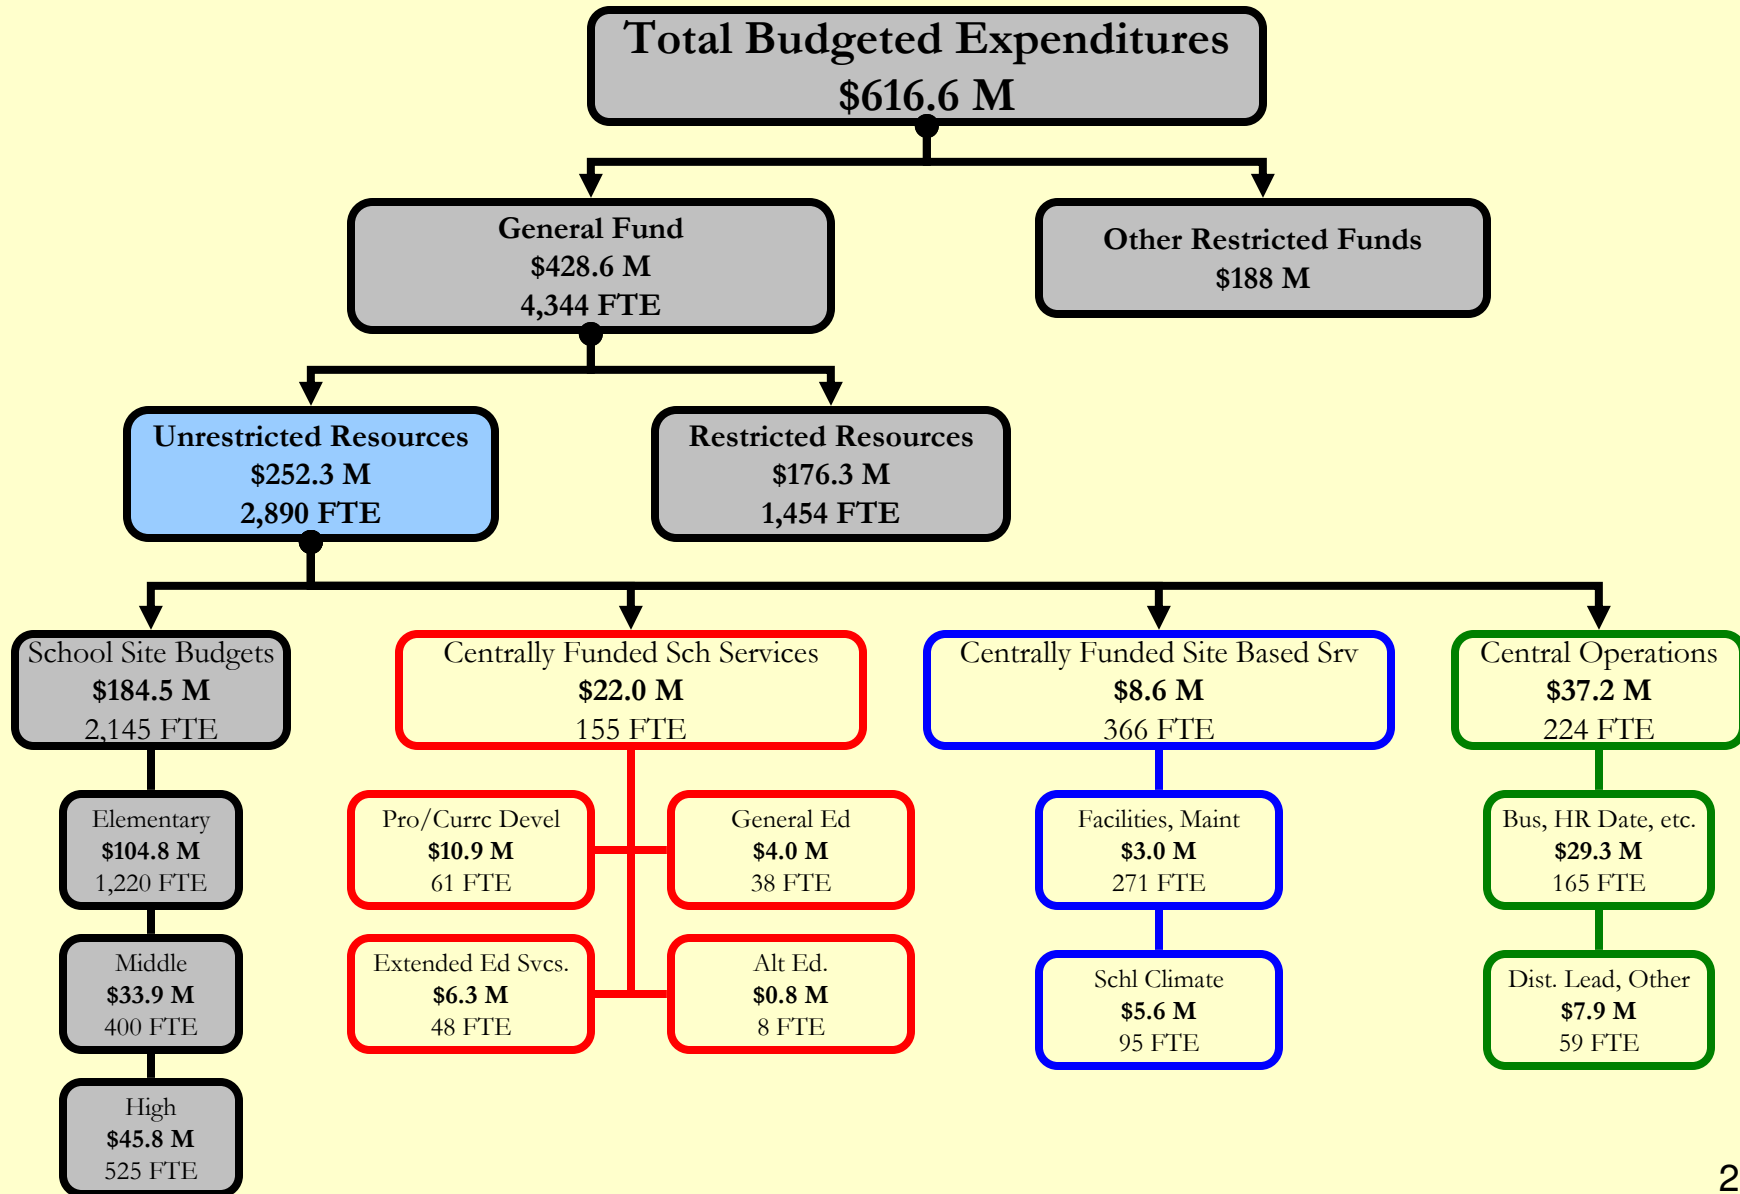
Total Budgeted Expenditures
$616.6 M

General Fund
$428.6 M
4,344 FTE

Other Restricted Funds
$188 M

Unrestricted Resources
$252.3 M
2,890 FTE

Restricted Resources
$176.3 M
1,454 FTE

School Site Budgets
$184.5 M
2,145 FTE

Centrally Funded Sch Services
$22.0 M
155 FTE

Centrally Funded Site Based Srv
$8.6 M
366 FTE

Central Operations
$37.2 M
224 FTE

Elementary
$104.8 M
1,220 FTE

Middle
$33.9 M
400 FTE

High
$45.8 M
525 FTE

Pro/Currc Devel
$10.9 M
61 FTE

General Ed
$4.0 M
38 FTE

Extended Ed Svcs.
$6.3 M
48 FTE

Alt Ed.
$0.8 M
8 FTE

Facilities, Maint
$3.0 M
271 FTE

Schl Climate
$5.6 M
95 FTE

Bus, HR Date, etc.
$29.3 M
165 FTE

Dist. Lead, Other
$7.9 M
59 FTE

2